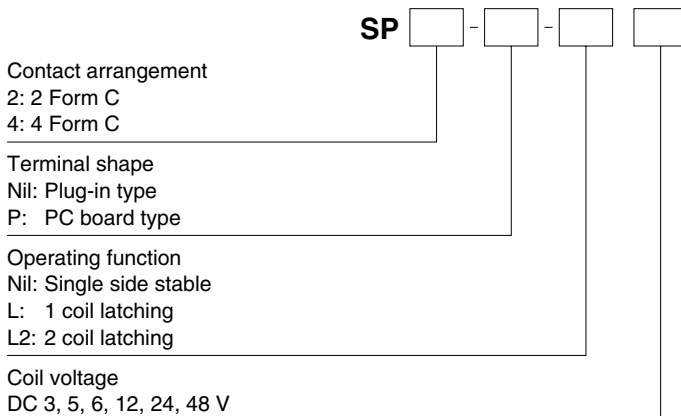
SP [ ] - [ ] - [ ] [ ]

Contact arrangement
2: 2 Form C
4: 4 Form C

Terminal shape
Nil: Plug-in type
P: PC board type

Operating function
Nil: Single side stable
L: 1 coil latching
L2: 2 coil latching

Coil voltage
DC 3, 5, 6, 12, 24, 48 V